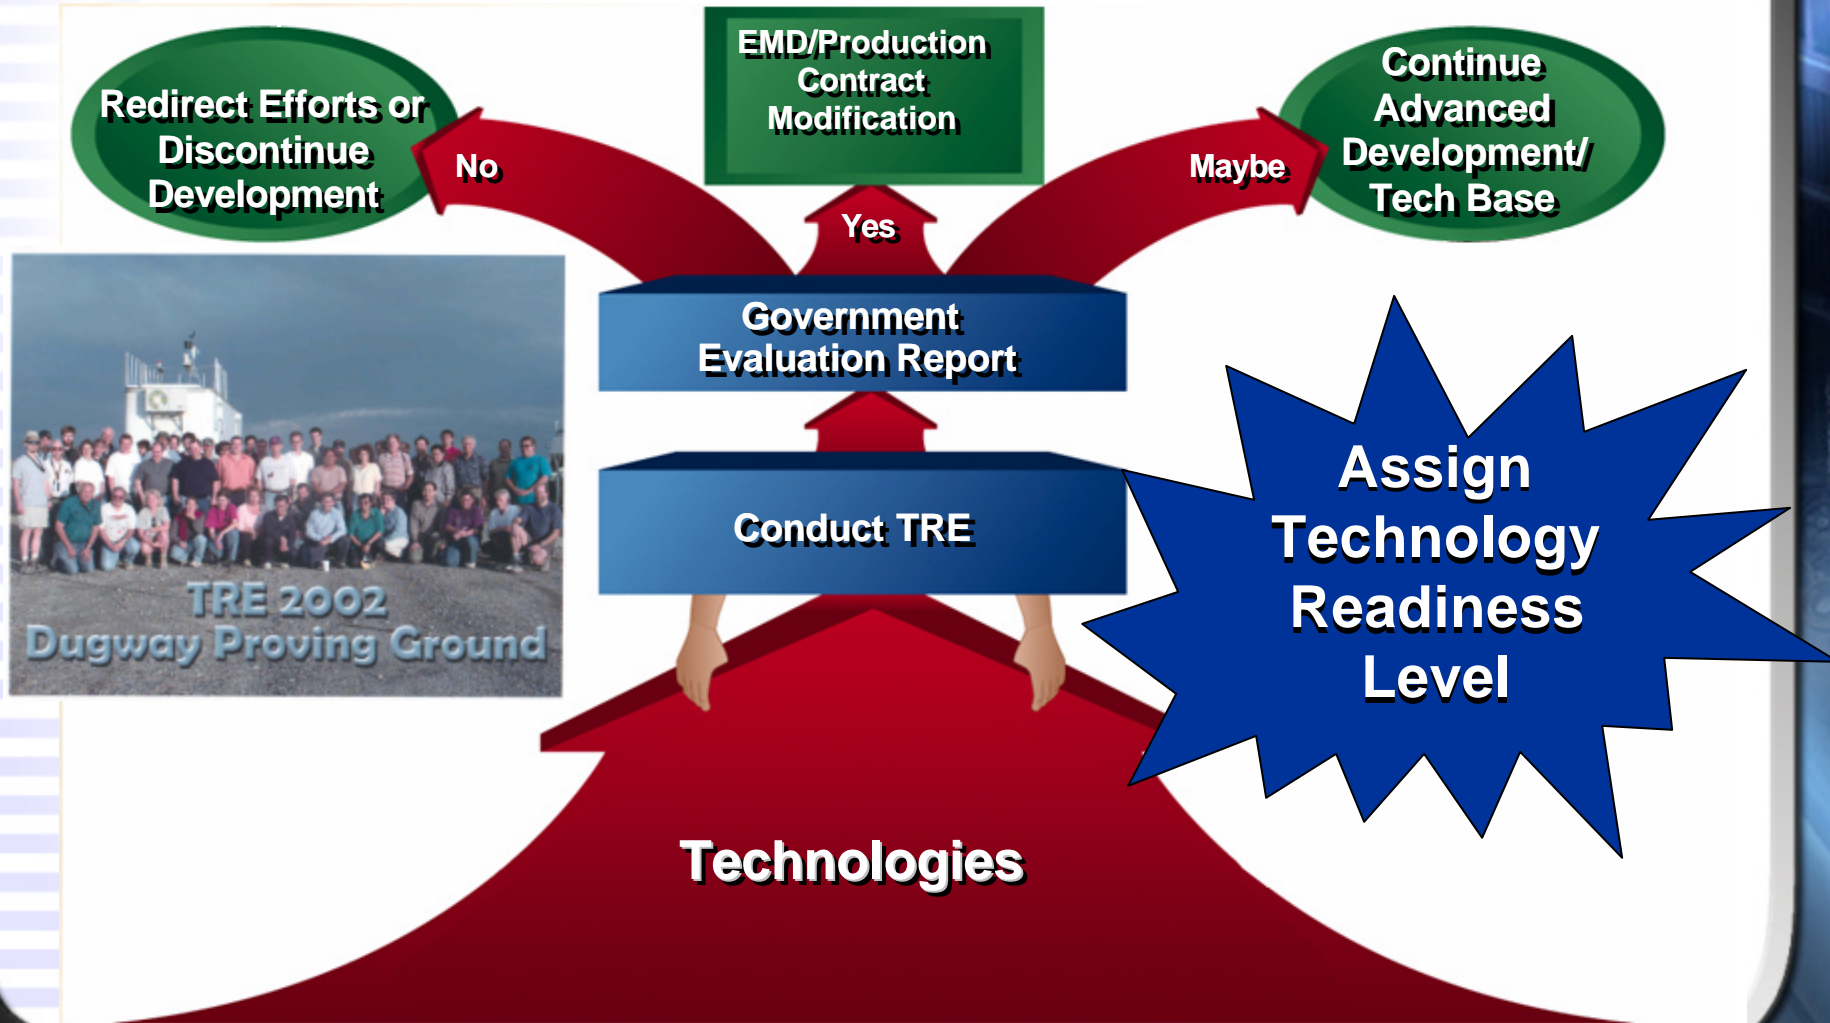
Redirect Efforts or Discontinue Development

EMD/Production Contract Modification

Continue Advanced Development/ Tech Base

No

Yes

Maybe

Government Evaluation Report

Conduct TRE

TRE 2002
Dugway Proving Ground

Assign Technology Readiness Level

Technologies